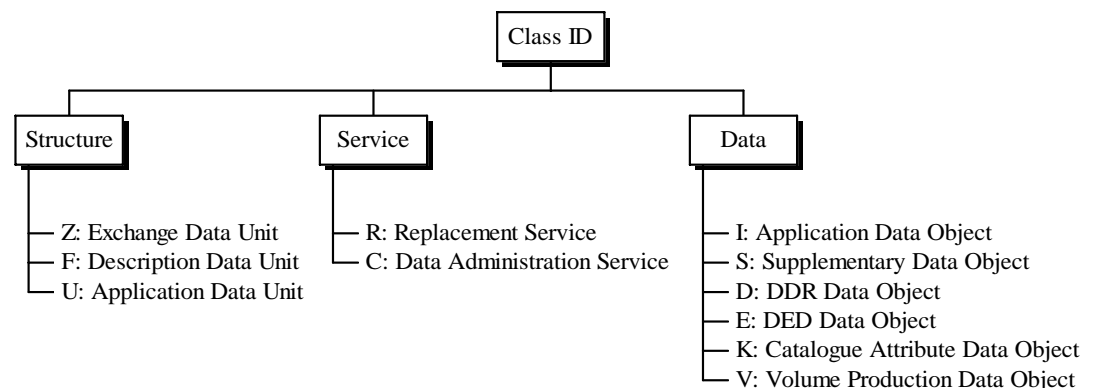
Class ID

Structure

Z: Exchange Data Unit
F: Description Data Unit
U: Application Data Unit

Service

R: Replacement Service
C: Data Administration Service

Data

I: Application Data Object
S: Supplementary Data Object
D: DDR Data Object
E: DED Data Object
K: Catalogue Attribute Data Object
V: Volume Production Data Object